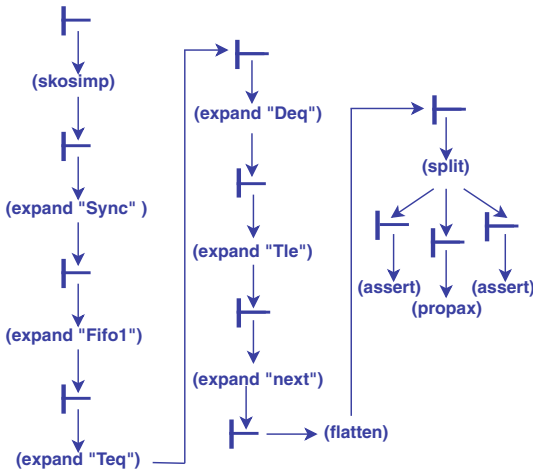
$\vdash$
(skosimp)
$\vdash$
(expand "Sync" )
$\vdash$
(expand "Fifo1")
$\vdash$
(expand "Teq")

$\vdash$
(expand "Deq")
$\vdash$
(expand "Tle")
$\vdash$
(expand "next")
$\vdash$
(flatten)

$\vdash$
(split)
$\vdash$ $\vdash$ $\vdash$
(assert)
(propax)
(assert)